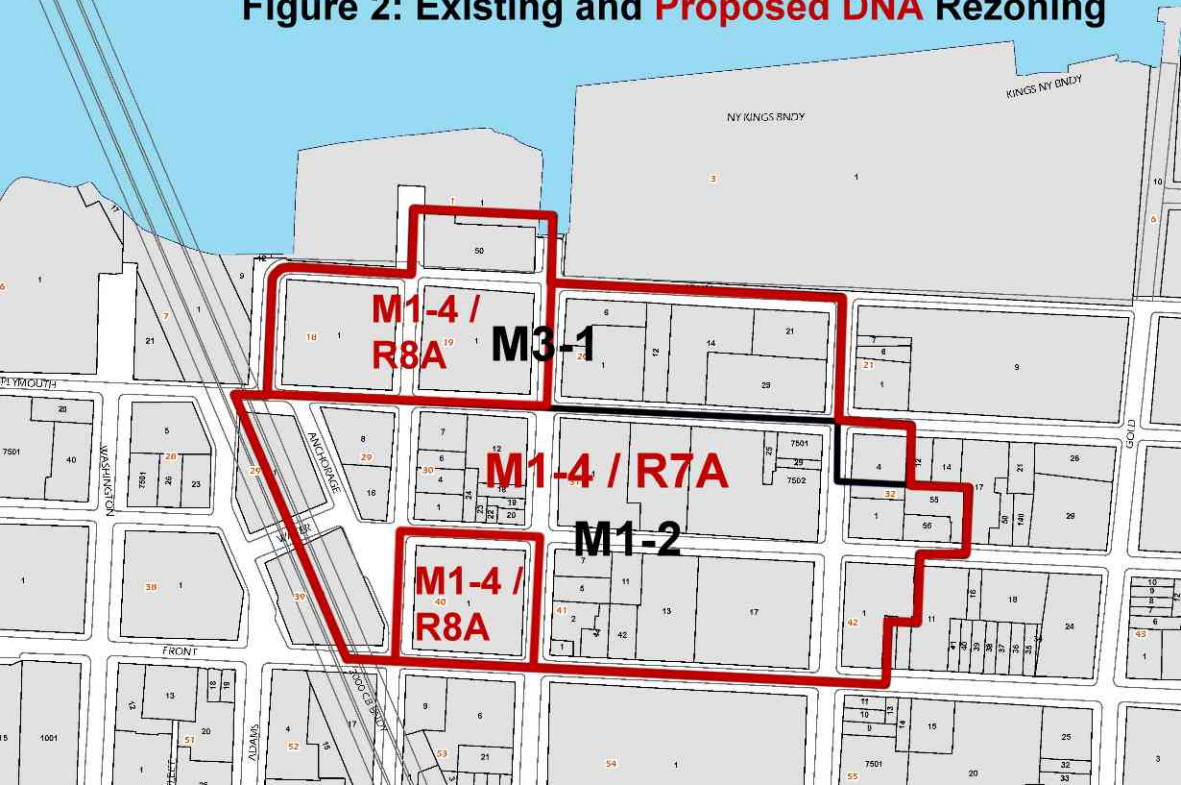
Figure 2: Existing and Proposed DNA Rezoning

KINGS NY BNDY
NY KINGS BNDY

M1-4 / R8A
M3-1
M1-4 / R7A
M1-2
M1-4 / R8A

PLYMOUTH
WASHINGTON
ANCHORAGE
WATER
FRONT
ADAMS
GOLD

3 1 10 6 1 50 12 9 6 1 7 1 21 18 1 19 1 20 6 1 12 14 21 29 7 6 21 1 9 20 5 7501 40 28 7501 26 23 8 29 16 29 7 6 4 30 12 4 24 18 23 22 39 20 25 7501 29 7502 4 12 14 17 21 26 58 1 56 50 140 29 7 5 11 41 2 44 42 13 17 1 42 1 11 16 18 24 10 9 8 7 6 43 1 38 1 39 40 1 13 18 19 12 20 51 4 52 15 17 9 6 53 21 54 1 11 10 9 14 15 7501 55 20 25 32 33 3 15 1001 1